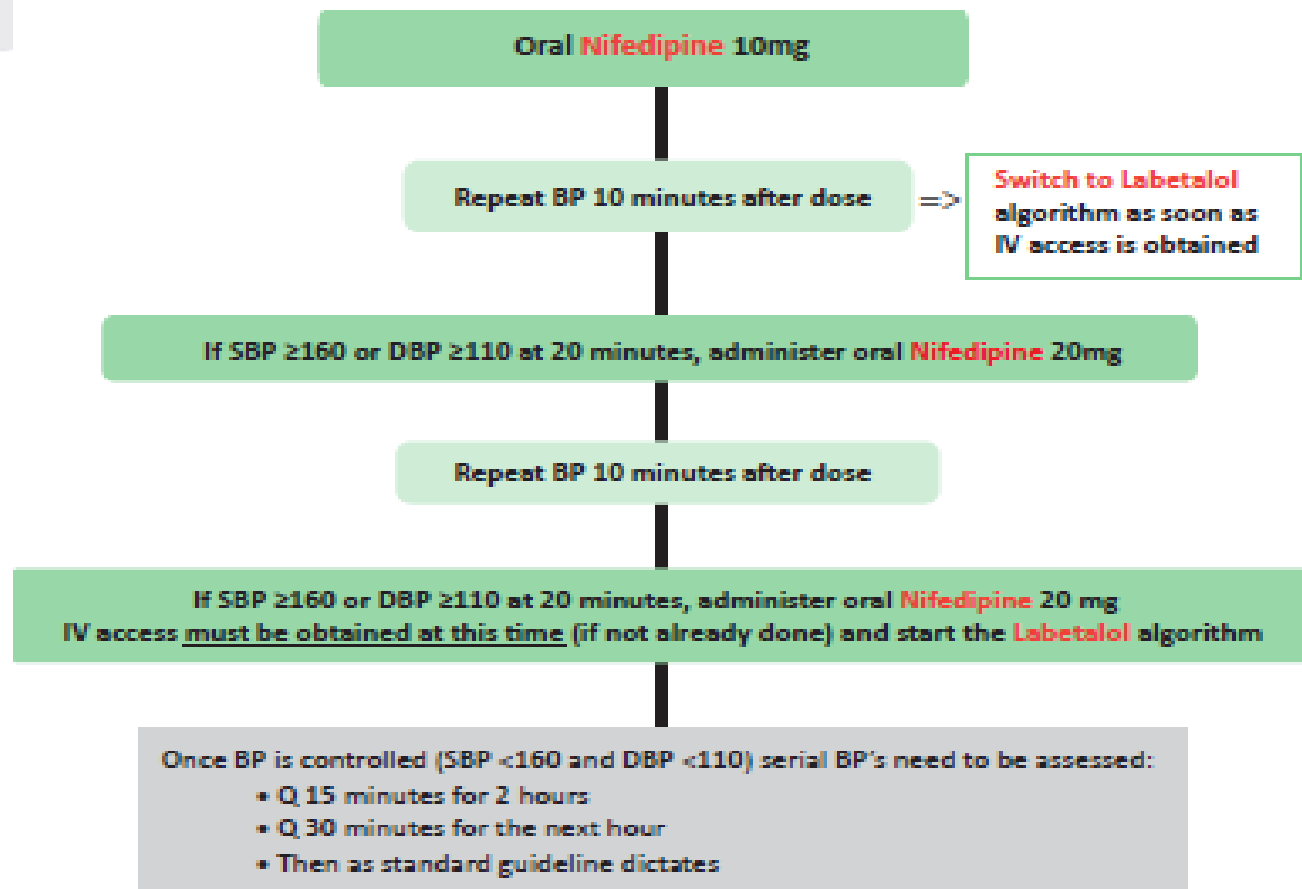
Oral Nifedipine 10mg

Repeat BP 10 minutes after dose

=>

Switch to Labetalol algorithm as soon as IV access is obtained

If SBP ≥160 or DBP ≥110 at 20 minutes, administer oral Nifedipine 20mg

Repeat BP 10 minutes after dose

If SBP ≥160 or DBP ≥110 at 20 minutes, administer oral Nifedipine 20 mg
IV access must be obtained at this time (if not already done) and start the Labetalol algorithm

Once BP is controlled (SBP <160 and DBP <110) serial BP's need to be assessed:
• Q 15 minutes for 2 hours
• Q 30 minutes for the next hour
• Then as standard guideline dictates